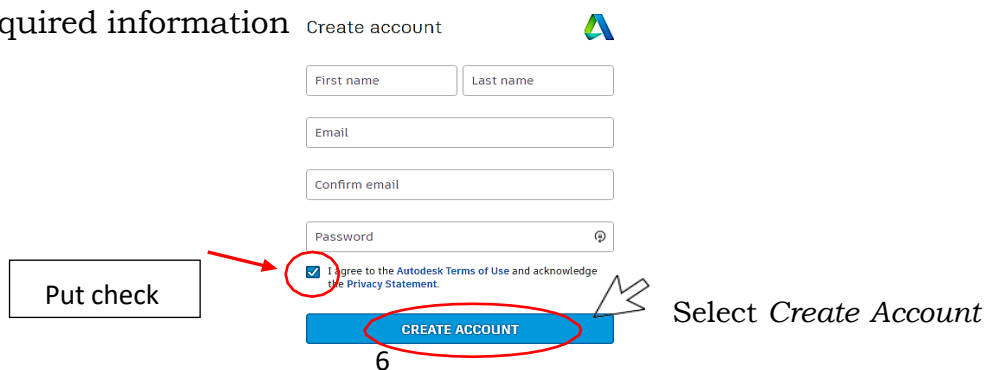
quired information

Create account

First name

Last name

Email

Confirm email

Password

I agree to the Autodesk Terms of Use and acknowledge the Privacy Statement.

Put check

CREATE ACCOUNT

Select *Create Account*

6